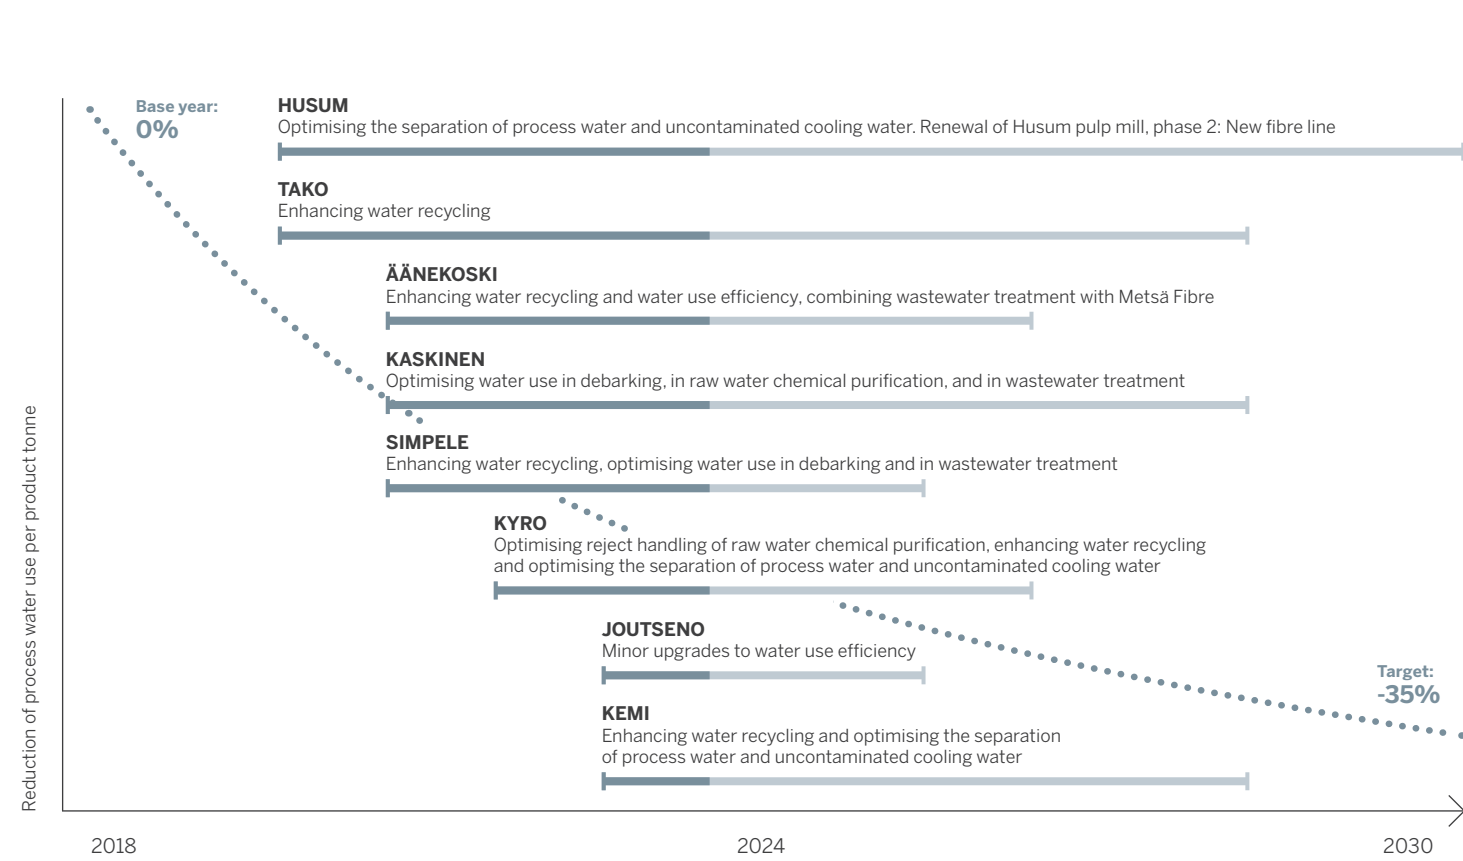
Base year:
0%

HUSUM
Optimising the separation of process water and uncontaminated cooling water. Renewal of Husum pulp mill, phase 2: New fibre line

TAKO
Enhancing water recycling

ÄÄNEKOSKI
Enhancing water recycling and water use efficiency, combining wastewater treatment with Metsä Fibre

KASKINEN
Optimising water use in debarking, in raw water chemical purification, and in wastewater treatment

SIMPELE
Enhancing water recycling, optimising water use in debarking and in wastewater treatment

KYRO
Optimising reject handling of raw water chemical purification, enhancing water recycling and optimising the separation of process water and uncontaminated cooling water

JOUTSENO
Minor upgrades to water use efficiency

Target:
-35%

KEMI
Enhancing water recycling and optimising the separation of process water and uncontaminated cooling water

Reduction of process water use per product tonne

2018

2024

2030